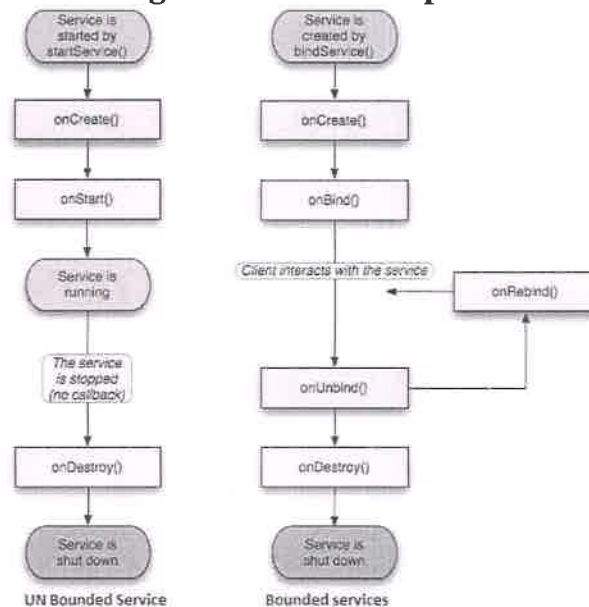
Service is started by startService()

onCreate()

onStart()

Service is running

The service is stopped (no callback)

onDestroy()

Service is shut down

UN Bounded Service

Service is created by bindService()

onCreate()

onBind()

Client interacts with the service

onRebind()

onUnbind()

onDestroy()

Service is shut down

Bounded services